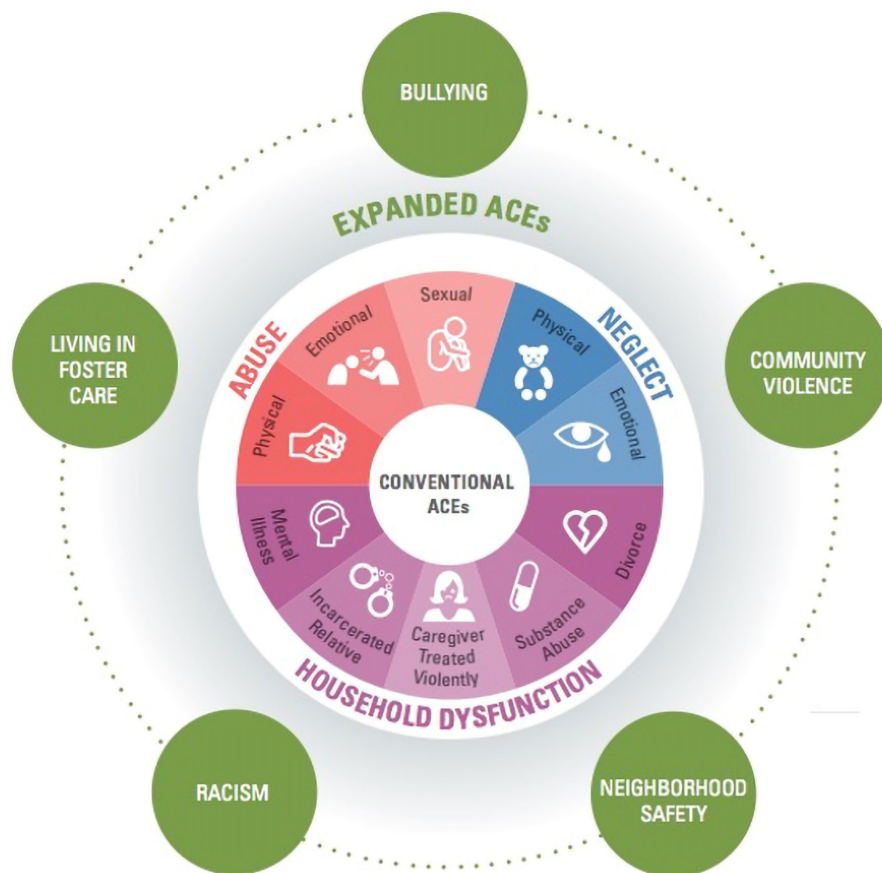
BULLYING

EXPANDED ACEs

LIVING IN FOSTER CARE

COMMUNITY VIOLENCE

ABUSE

Emotional

Sexual

Physical

NEGLECT

Physical

Emotional

CONVENTIONAL ACEs

Mental Illness

Divorce

Incarcerated Relative

Caregiver Treated Violently

Substance Abuse

HOUSEHOLD DYSFUNCTION

RACISM

NEIGHBORHOOD SAFETY